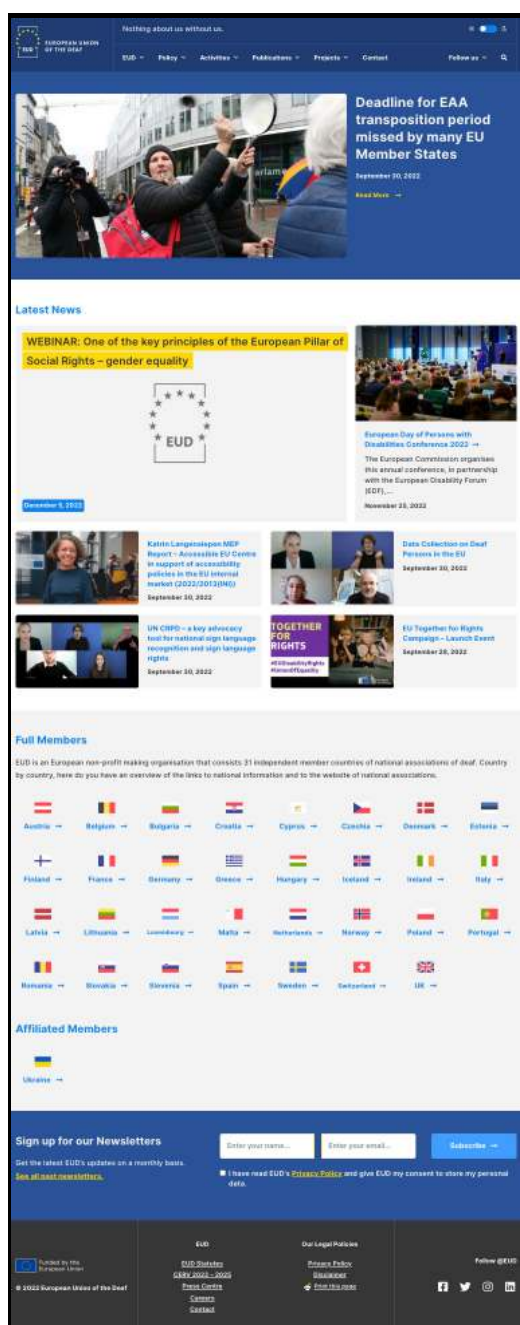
EUROPEAN UNION OF THE DEAF

Nothing about us without us.

EUD Policy Activities Publications Projects Contact Follow us

Deadline for EAA transposition period missed by many EU Member States

September 30, 2022

Read More →

Latest News

WEBINAR: One of the key principles of the European Pillar of Social Rights – gender equality

EUD

December 5, 2022

European Day of Persons with Disabilities Conference 2022 →

The European Commission organises this annual conference, in partnership with the European Disability Forum (EDF),...

November 25, 2022

Katrin Langensiepen MEP Report – Accessible EU Centre in support of accessibility policies in the EU internal market (2022/2013(INI))

September 30, 2022

Data Collection on Deaf Persons in the EU

September 30, 2022

UN CRPD – a key advocacy tool for national sign language recognition and sign language rights

September 30, 2022

TOGETHER FOR RIGHTS

EU Together for Rights Campaign – Launch Event

September 28, 2022

Full Members

EUD is an European non-profit making organisation that consists 31 independent member countries of national associations of deaf. Country by country, here do you have an overview of the links to national information and to the website of national associations.

Austria → Belgium → Bulgaria → Croatia → Cyprus → Czechia → Denmark → Estonia →
Finland → France → Germany → Greece → Hungary → Iceland → Ireland → Italy →
Latvia → Lithuania → Luxembourg → Malta → Netherlands → Norway → Poland → Portugal →
Romania → Slovakia → Slovenia → Spain → Sweden → Switzerland → UK →

Affiliated Members

Ukraine →

Sign up for our Newsletters

Get the latest EUD's updates on a monthly basis.

See all past newsletters.

Enter your name... Enter your email... Subscribe →

I have read EUD's Privacy Policy and give EUD my consent to store my personal data.

Funded by the European Union

© 2022 European Union of the Deaf

EUD
EUD Statutes
CSRV 2022 – 2025
Press Centre
Careers
Contact

Our Legal Policies
Privacy Policy
Disclaimer
Print this page

Follow @EUD